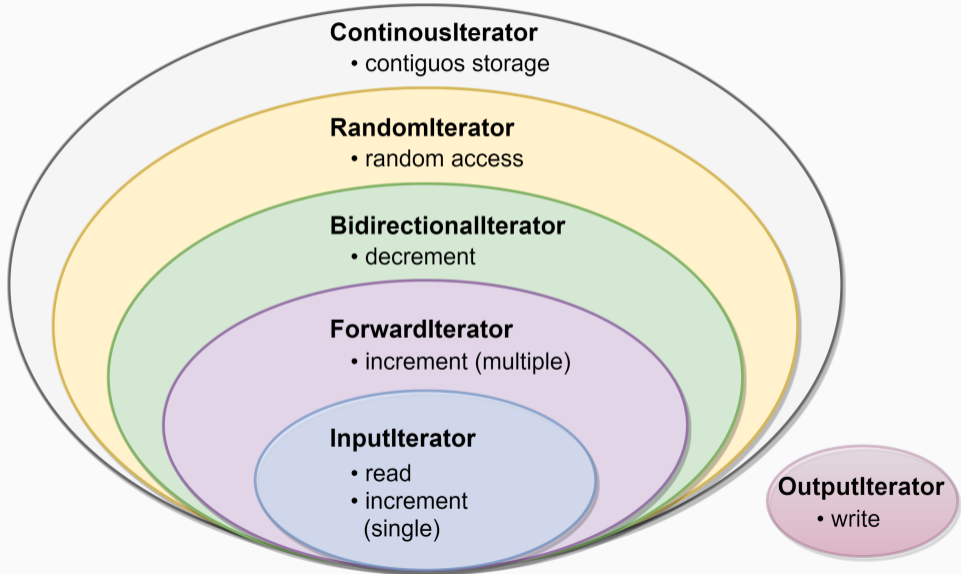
ContinousIterator
• contiguos storage

RandomIterator
• random access

BidirectionalIterator
• decrement

ForwardIterator
• increment (multiple)

InputIterator
• read
• increment (single)

OutputIterator
• write